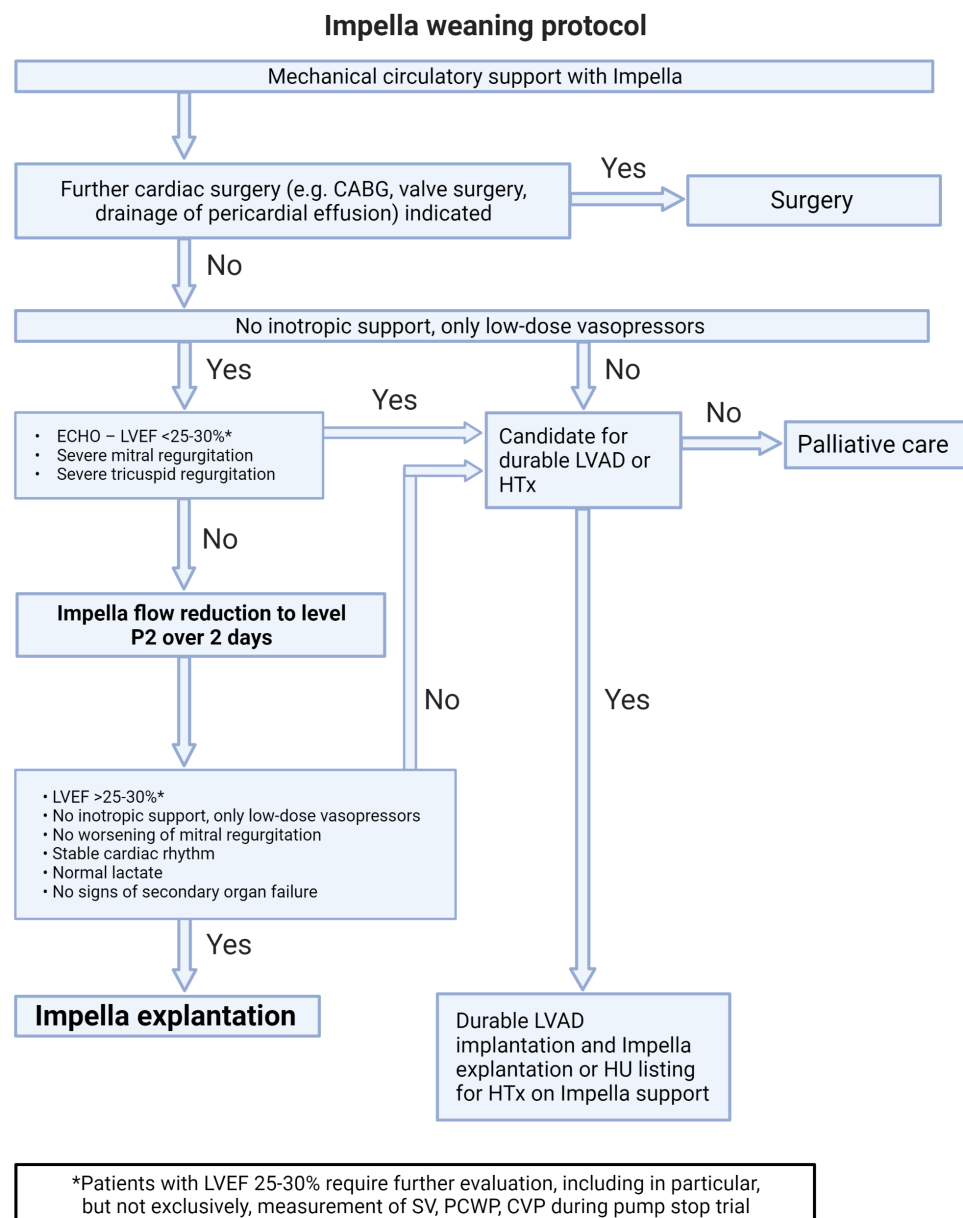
Impella weaning protocol

Mechanical circulatory support with Impella

Further cardiac surgery (e.g. CABG, valve surgery, drainage of pericardial effusion) indicated

Yes

Surgery

No

No inotropic support, only low-dose vasopressors

Yes

No

Yes

- ECHO – LVEF <25-30%*
- Severe mitral regurgitation
- Severe tricuspid regurgitation

Candidate for durable LVAD or HTx

No

Palliative care

No

Impella flow reduction to level P2 over 2 days

No

Yes

- LVEF >25-30%*
- No inotropic support, only low-dose vasopressors
- No worsening of mitral regurgitation
- Stable cardiac rhythm
- Normal lactate
- No signs of secondary organ failure

Yes

Impella explantation

Durable LVAD implantation and Impella explantation or HU listing for HTx on Impella support

*Patients with LVEF 25-30% require further evaluation, including in particular, but not exclusively, measurement of SV, PCWP, CVP during pump stop trial